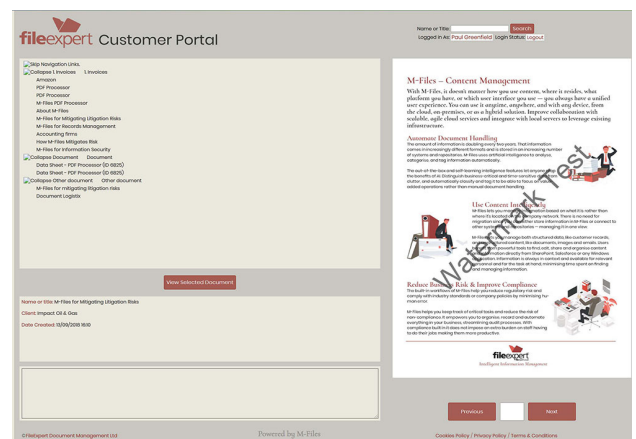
fileexpert Customer Portal

Name or Title: Search
Logged in As: Paul Greenfield Login Status: Logout

Skip Navigation Links.
Collapse 1. Invoices 1. Invoices
Amazon
PDF Processor
PDF Processor
M-Files PDF Processor
About M-Files
M-Files for Mitigating Litigation Risks
M-Files for Records Management
Accounting firms
How M-Files Mitigates Risk
M-Files for Information Security
Collapse Document Document
Data Sheet - PDF Processor (ID 6825)
Data Sheet - PDF Processor (ID 6825)
Collapse Other document Other document
M-Files for Mitigating litigation risks
Document Logistix

View Selected Document

Name or title: M-Files for Mitigating Litigation Risks
Client: Impact Oil & Gas
Date Created: 13/09/2018 16:10

M-Files – Content Management

With M-Files, it doesn't matter how you save content, where it resides, what platform you have, or which user interface you use — you always have a unified user experience. You can use it anytime, anywhere, and with any device, from the cloud, on-premises, or as a hybrid solution. Improve collaboration with scalable, agile cloud services and integrate with local servers to leverage existing infrastructure.

Automate Document Handling

The amount of information is doubling every two years. That information comes in increasing number of systems and repositories. M-Files uses artificial intelligence to analyze, categorize, and tag information automatically.

The out-of-the-box and self-learning intelligence features let everyone enjoy the benefits of AI. Dealing with business-critical and time-sensitive processes, clutter, and automatically clearly what information to focus on for value-added operations rather than manual document handling.

Use Content Intelligently

M-Files lets you manage information based on what it is rather than where it's located. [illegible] company network. There is no need for migration and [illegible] store information in M-Files or connect to other systems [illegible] repositories — managing it in one view.

M-Files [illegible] managing both structured data, like customer records, and unstructured content, like documents, images and emails. Users get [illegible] powerful tools to find, edit, share and organize content and information directly from SharePoint, Salesforce or any Windows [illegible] relevant information is always in context and available for relevant personnel and for the task at hand, minimizing time spent on finding and managing information.

Reduce Business Risk & Improve Compliance

The built-in workflows of M-Files help you reduce regulatory risk and comply with industry standards or company policies by minimizing human error.

M-Files helps you keep track of critical tasks and reduce the risk of non-compliance. It empowers you to organize, record and automate everything in your business, streamlining audit processes. With compliance built in it does not impose an extra burden on staff having to do their jobs making them more productive.

Watermark Test

fileexpert
Intelligent Information Management

Previous Next

©Fileexpert Document Management Ltd
Powered by M-Files
Cookies Policy / Privacy Policy / Terms & Conditions